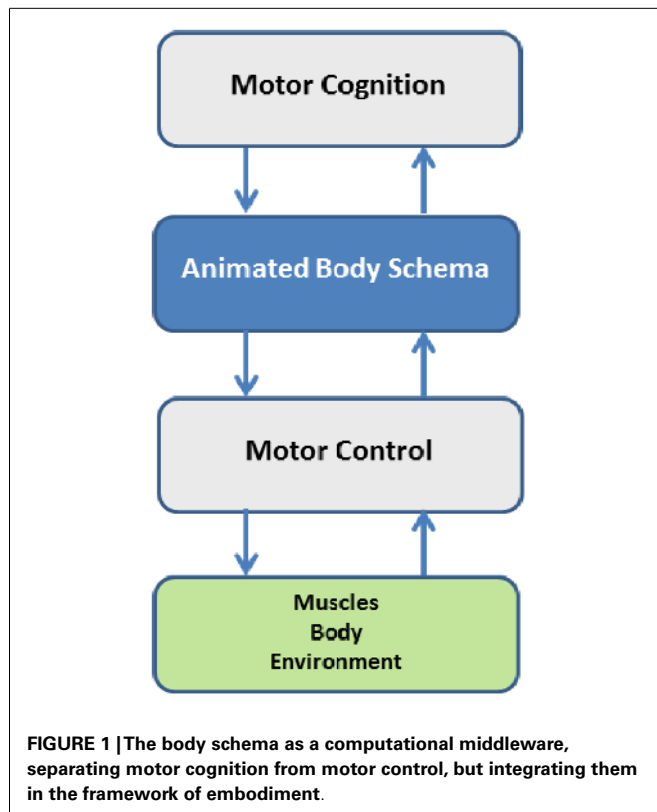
Motor Cognition

Animated Body Schema

Motor Control

Muscles
Body
Environment

FIGURE 1 | The body schema as a computational middleware, separating motor cognition from motor control, but integrating them in the framework of embodiment.